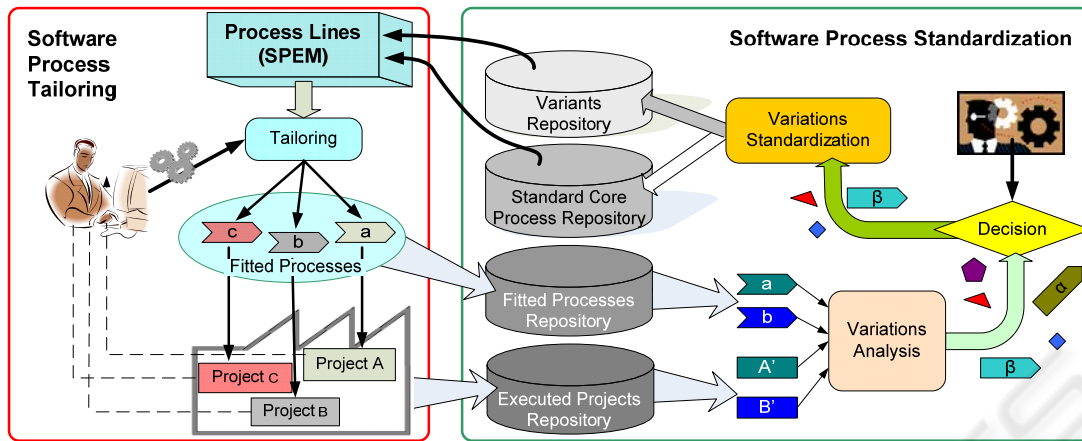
Software Process Tailoring

Process Lines (SPEM)

Tailoring

c
b
a
Fitted Processes

Project A
Project C
Project B

Software Process Standardization

Variants Repository

Standard Core Process Repository

Variations Standardization

β

Decision

Fitted Processes Repository

Executed Projects Repository

a
b
A'
B'

Variations Analysis

α

β